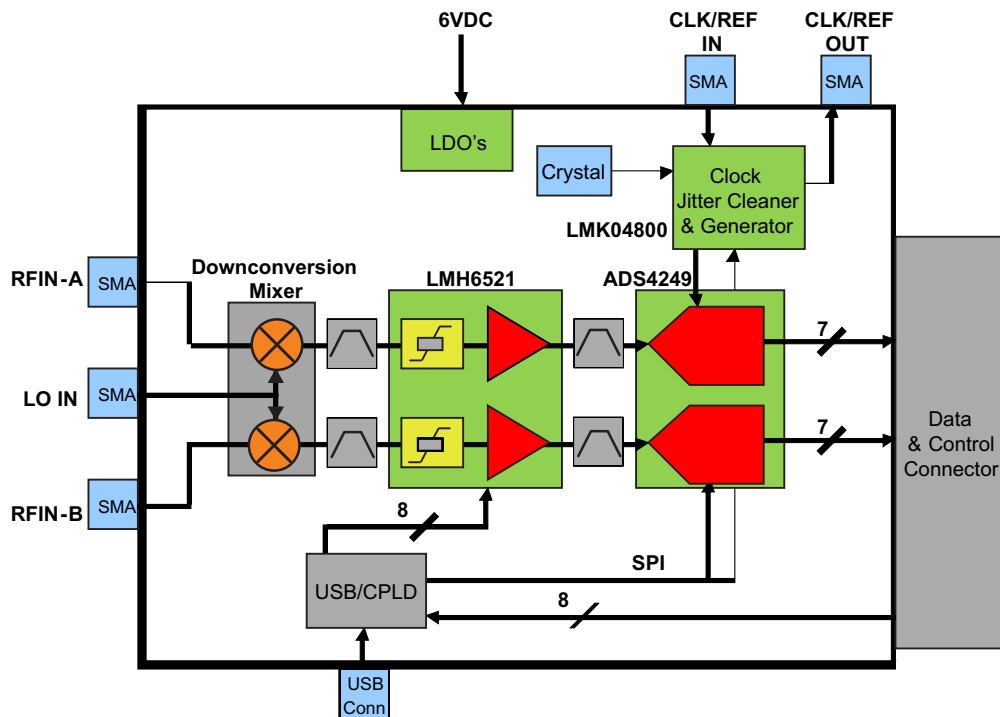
6VDC

CLK/REF IN

SMA

CLK/REF OUT

SMA

LDO's

Crystal

Clock Jitter Cleaner & Generator

LMK04800

RFIN-A

SMA

Downconversion Mixer

LMH6521

ADS4249

7

LO IN

SMA

7

Data & Control Connector

RFIN-B

SMA

8

SPI

USB/CPLD

8

USB Conn